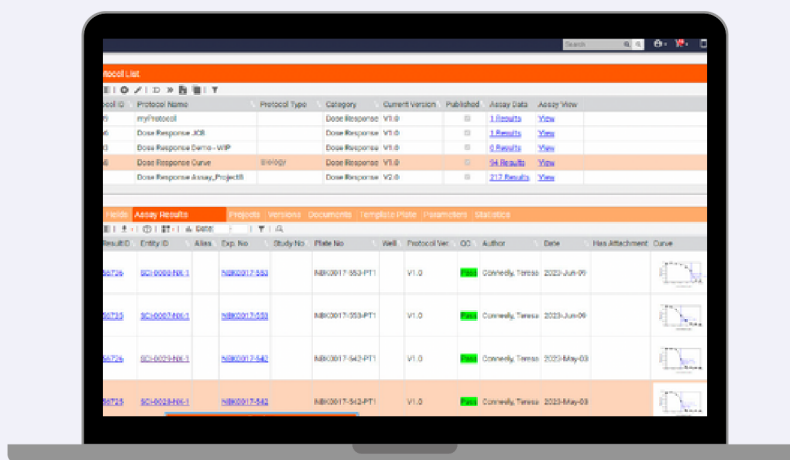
Search

otocol List

otocol ID | Protocol Name | Protocol Type | Category | Current Version | Published | Assay Data | Assay View

| | Protocol Name | Protocol Type | Category | Current Version | Published | Assay Data | Assay View |
|---|---|---|---|---|---|---|---|
| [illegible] | myProtocol | | Dose Response | V1.0 | | 1 Results | View |
| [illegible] | Dose Response JCB | | Dose Response | V1.0 | | 1 Results | View |
| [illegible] | Dose Response Demo - WIP | | Dose Response | V1.0 | | 0 Results | View |
| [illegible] | Dose Response Curve | Biology | Dose Response | V1.0 | | 94 Results | View |
| | Dose Response Assay_ProjectB | | Dose Response | V2.0 | | 217 Results | View |

Fields | Assay Results | Projects | Versions | Documents | Template Plate | Parameters | Statistics

Date

| ResultID | Entity ID | Alias | Exp. No | Study No | Plate No | Well | Protocol Ver. | QC | Author | Date | Has Attachment | Curve |
|---|---|---|---|---|---|---|---|---|---|---|---|---|
| 56726 | SCI-0009-NX-1 | | NBK0017-553 | | NBK0017-553-PT1 | | V1.0 | Pass | Connelly, Teresa | 2023-Jun-09 | | |
| 56725 | SCI-0007-NX-1 | | NBK0017-553 | | NBK0017-553-PT1 | | V1.0 | Pass | Connelly, Teresa | 2023-Jun-09 | | |
| 56724 | SCI-0029-NX-1 | | NBK0017-542 | | NBK0017-542-PT1 | | V1.0 | Pass | Connelly, Teresa | 2023-May-03 | | |
| 56723 | SCI-0029-NX-1 | | NBK0017-542 | | NBK0017-542-PT1 | | V1.0 | Pass | Connelly, Teresa | 2023-May-03 | | |